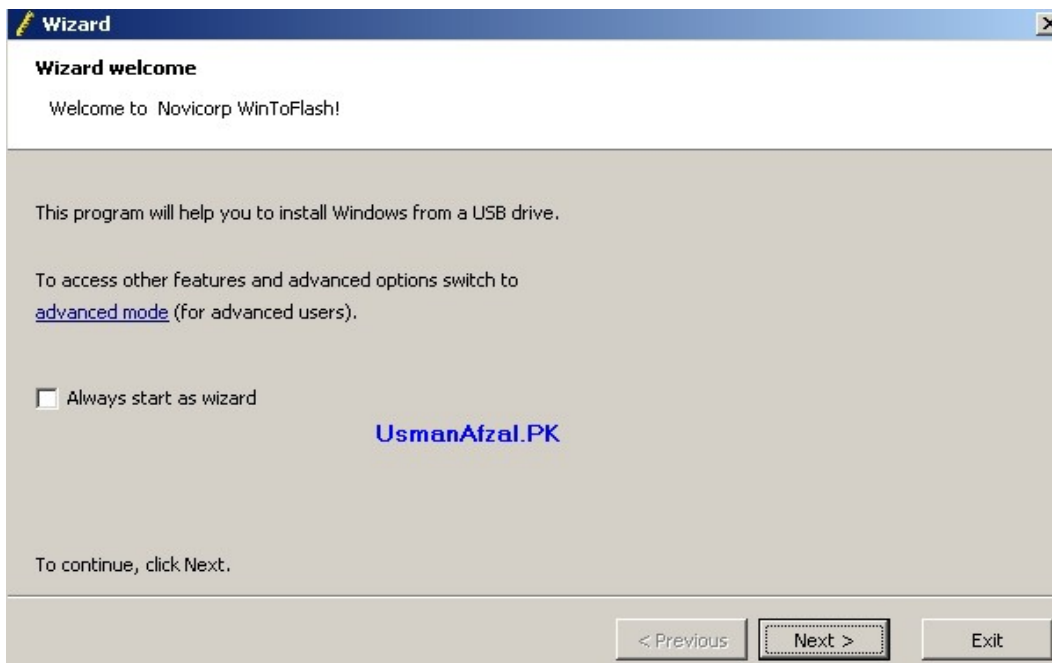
Wizard

Wizard welcome

Welcome to Novicorp WinToFlash!

This program will help you to install Windows from a USB drive.

To access other features and advanced options switch to advanced mode (for advanced users).

Always start as wizard

UsmanAfzal.PK

To continue, click Next.

< Previous

Next >

Exit